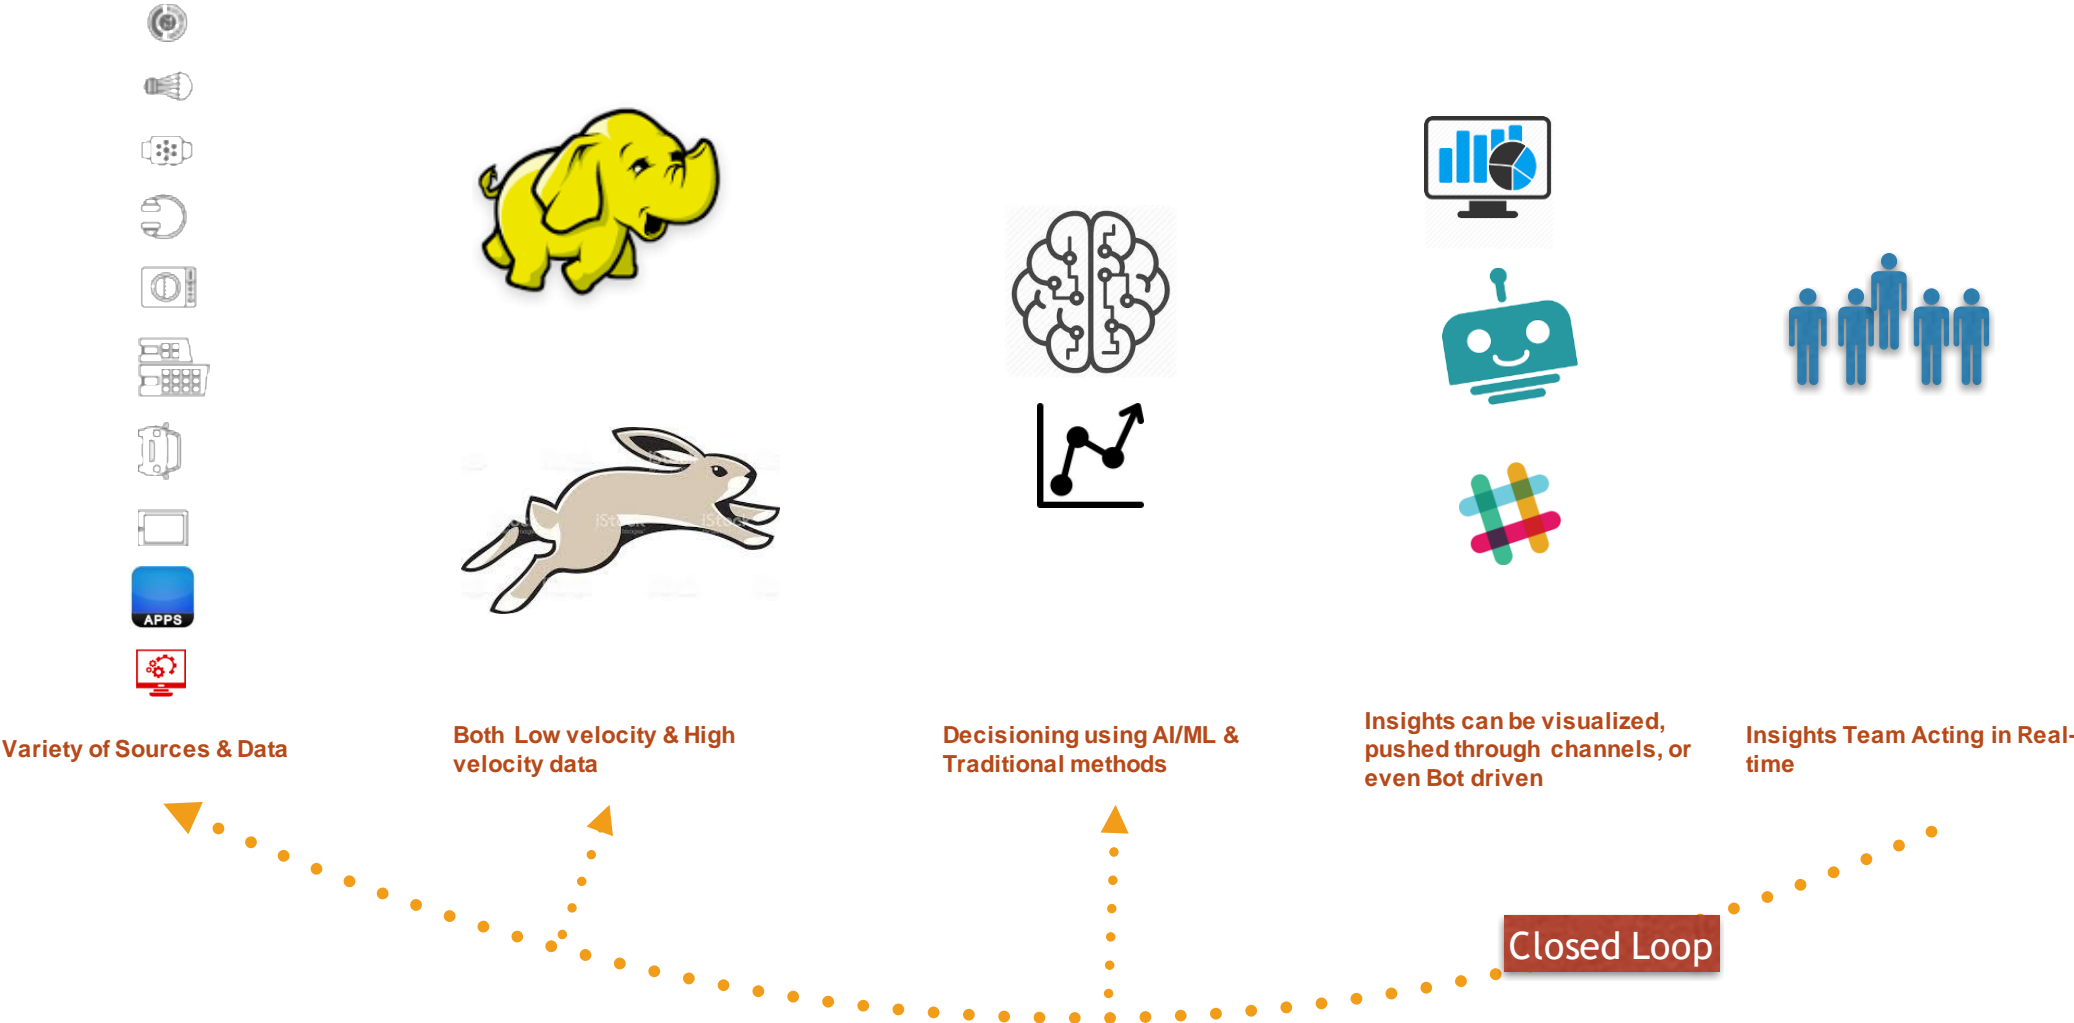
APPS

Variety of Sources & Data

Both Low velocity & High velocity data

Decisioning using AI/ML & Traditional methods

Insights can be visualized, pushed through channels, or even Bot driven

Insights Team Acting in Real-time

Closed Loop